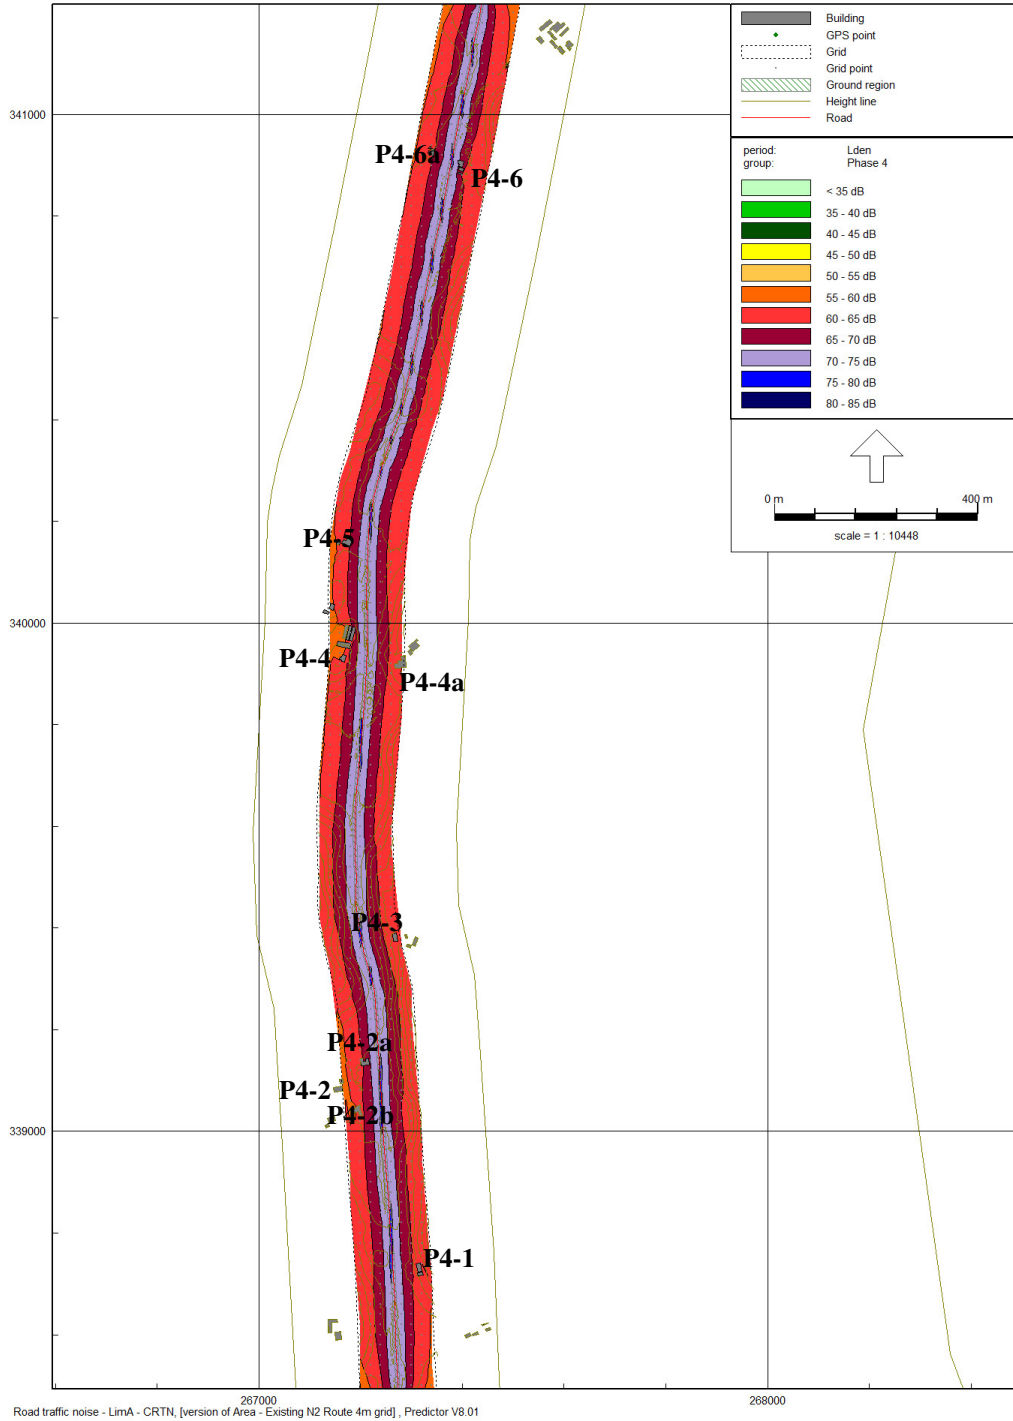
Building
GPS point
Grid
Grid point
Ground region
Height line
Road

period: Lden
group: Phase 4

< 35 dB
35 - 40 dB
40 - 45 dB
45 - 50 dB
50 - 55 dB
55 - 60 dB
60 - 65 dB
65 - 70 dB
70 - 75 dB
75 - 80 dB
80 - 85 dB

0 m
400 m
scale = 1 : 10448

341000
340000
339000

P4-6a
P4-6
P4-5
P4-4
P4-4a
P4-3
P4-2a
P4-2
P4-2b
P4-1

267000
268000

Road traffic noise - LimA - CRTN, [version of Area - Existing N2 Route 4m grid] , Predictor V8.01